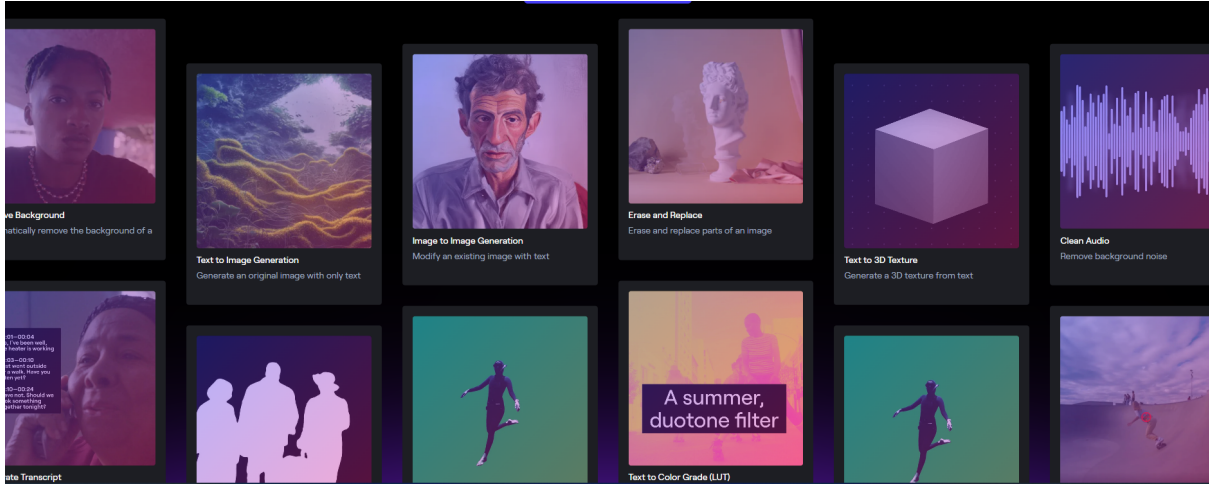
ve Background
natically remove the background of a

Text to Image Generation
Generate an original image with only text

Image to Image Generation
Modify an existing image with text

Erase and Replace
Erase and replace parts of an image

Text to 3D Texture
Generate a 3D texture from text

Clean Audio
Remove background noise

01—00:04
, I've been well,
heater is working
03—00:10
st went outside
walk. Have you
en yet?
10—00:24
ve not. Should we
ok something
gether tonight?

ate Transcript

A summer,
duotone filter

Text to Color Grade (LUT)